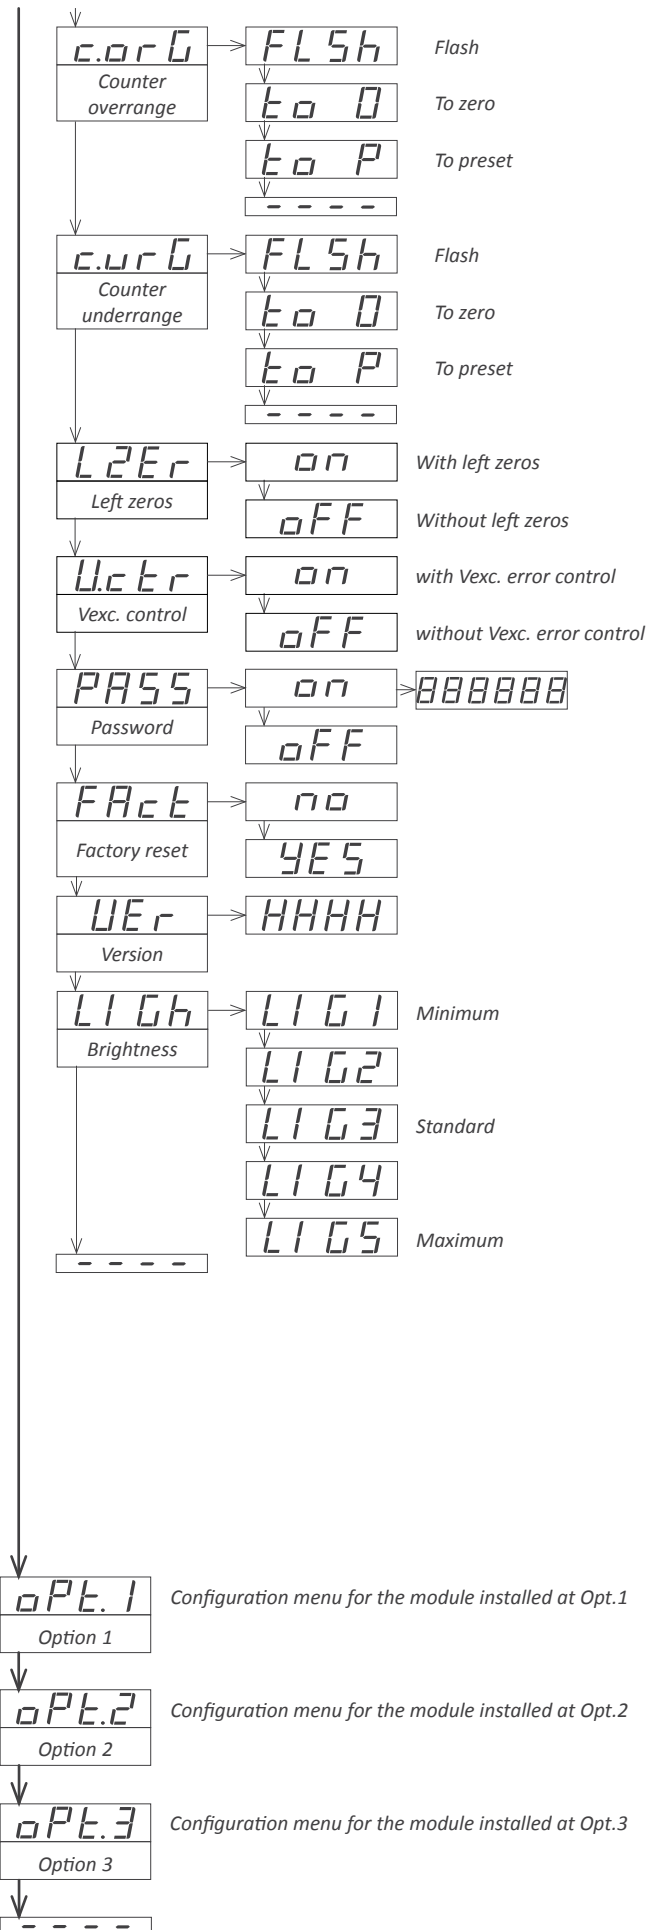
c.orG
Counter overrange
FLSh
Flash
to 0
To zero
to P
To preset
- - - -

c.urG
Counter underrange
FLSh
Flash
to 0
To zero
to P
To preset
- - - -

L2Er
Left zeros
on
With left zeros
oFF
Without left zeros

U.ctr
Vexc. control
on
with Vexc. error control
oFF
without Vexc. error control

PASS
Password
on
888888
oFF

FAct
Factory reset
no
YES

UEr
Version
HHHH

LIGh
Brightness
LIG1
Minimum
LIG2
LIG3
Standard
LIG4
LIG5
Maximum

- - - -

oPt.1
Option 1
Configuration menu for the module installed at Opt.1

oPt.2
Option 2
Configuration menu for the module installed at Opt.2

oPt.3
Option 3
Configuration menu for the module installed at Opt.3

- - - -